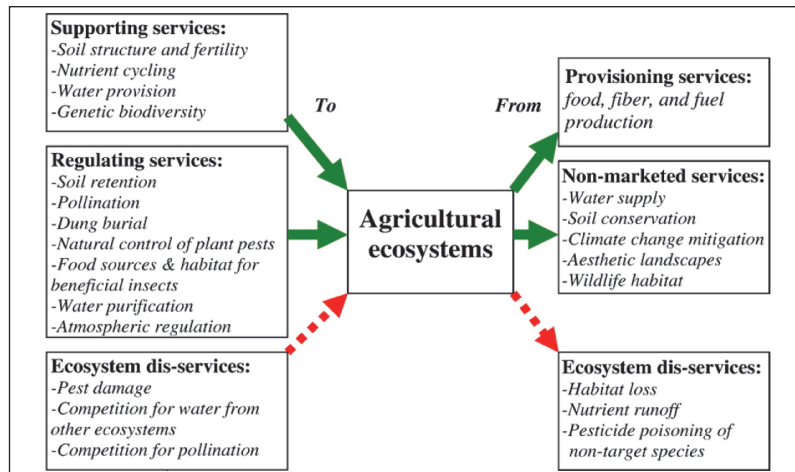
Supporting services:
-Soil structure and fertility
-Nutrient cycling
-Water provision
-Genetic biodiversity

Regulating services:
-Soil retention
-Pollination
-Dung burial
-Natural control of plant pests
-Food sources & habitat for beneficial insects
-Water purification
-Atmospheric regulation

Ecosystem dis-services:
-Pest damage
-Competition for water from other ecosystems
-Competition for pollination

To

Agricultural ecosystems

From

Provisioning services:
food, fiber, and fuel production

Non-marketed services:
-Water supply
-Soil conservation
-Climate change mitigation
-Aesthetic landscapes
-Wildlife habitat

Ecosystem dis-services:
-Habitat loss
-Nutrient runoff
-Pesticide poisoning of non-target species